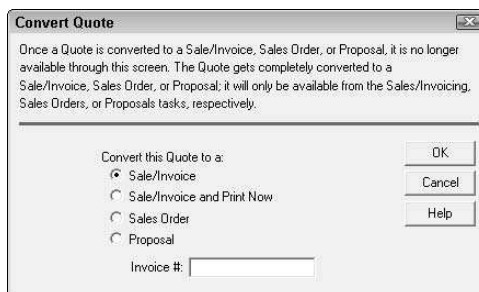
Convert Quote

Once a Quote is converted to a Sale/Invoice, Sales Order, or Proposal, it is no longer available through this screen. The Quote gets completely converted to a Sale/Invoice, Sales Order, or Proposal; it will only be available from the Sales/Invoicing, Sales Orders, or Proposals tasks, respectively.

Convert this Quote to a:
Sale/Invoice
Sale/Invoice and Print Now
Sales Order
Proposal

Invoice #:

OK
Cancel
Help